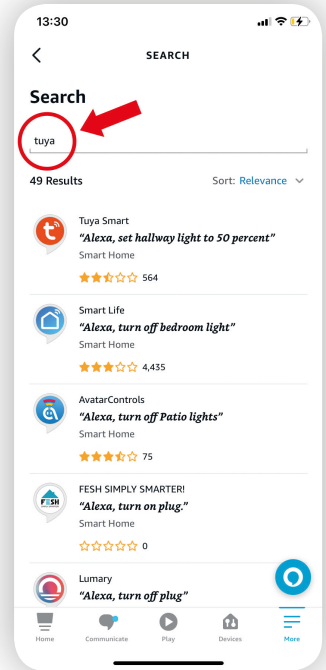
13:30

SEARCH

Search

tuya

49 Results

Sort: Relevance

Tuya Smart
"Alexa, set hallway light to 50 percent"
Smart Home
564

Smart Life
"Alexa, turn off bedroom light"
Smart Home
4,435

AvatarControls
"Alexa, turn off Patio lights"
Smart Home
75

FESH SIMPLY SMARTER!
"Alexa, turn on plug."
Smart Home
0

Lumary
"Alexa, turn off plug"

Home
Communicate
Play
Devices
More